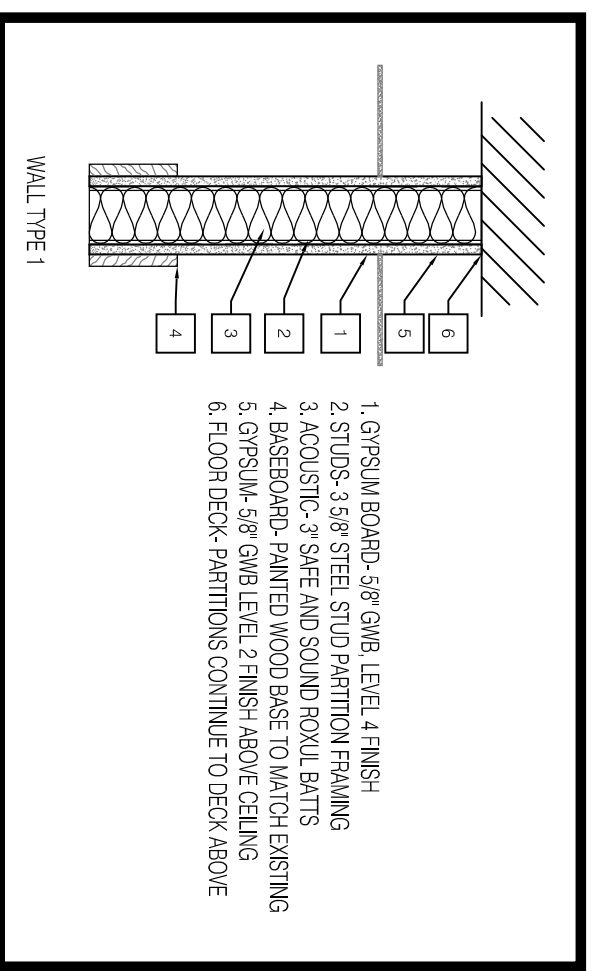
WALL TYPE 1

4
3
2
1
5
6

1. GYPSUM BOARD- 5/8" GWB, LEVEL 4 FINISH
2. STUDS- 3 5/8" STEEL STUD PARTITION FRAMING
3. ACOUSTIC- 3" SAFE AND SOUND ROXUL BATTS
4. BASEBOARD- PAINTED WOOD BASE TO MATCH EXISTING
5. GYPSUM- 5/8" GWB LEVEL 2 FINISH ABOVE CEILING
6. FLOOR DECK- PARTITIONS CONTINUE TO DECK ABOVE